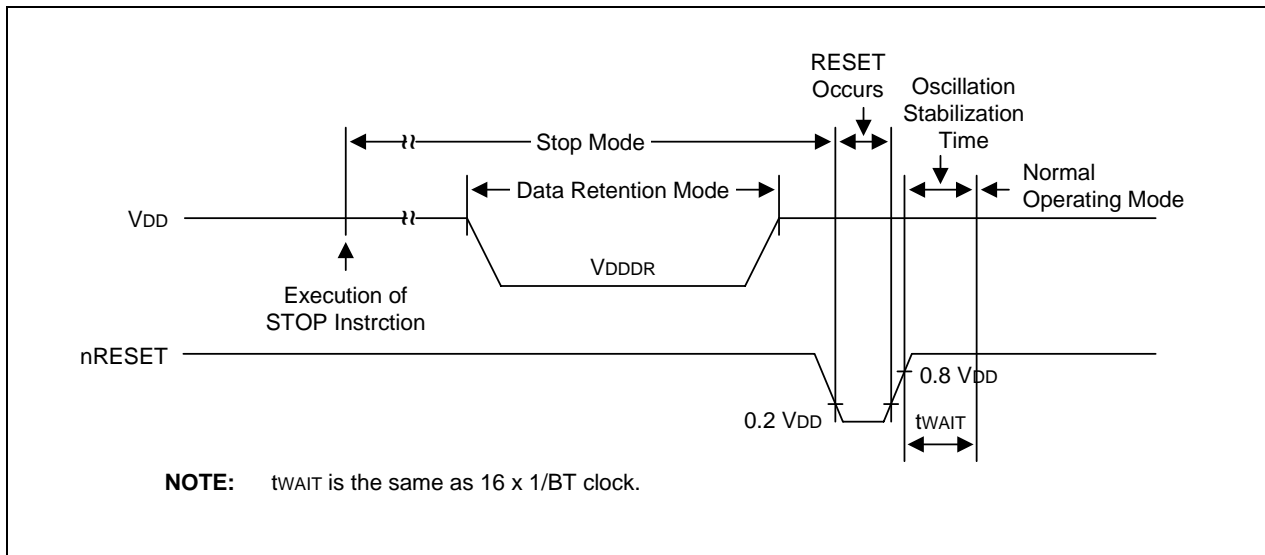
RESET Occurs

Oscillation Stabilization Time

Stop Mode

Data Retention Mode

Normal Operating Mode

VDD

VDDDR

Execution of STOP Instrction

nRESET

0.8 VDD

0.2 VDD

tWAIT

**NOTE:** tWAIT is the same as 16 x 1/BT clock.